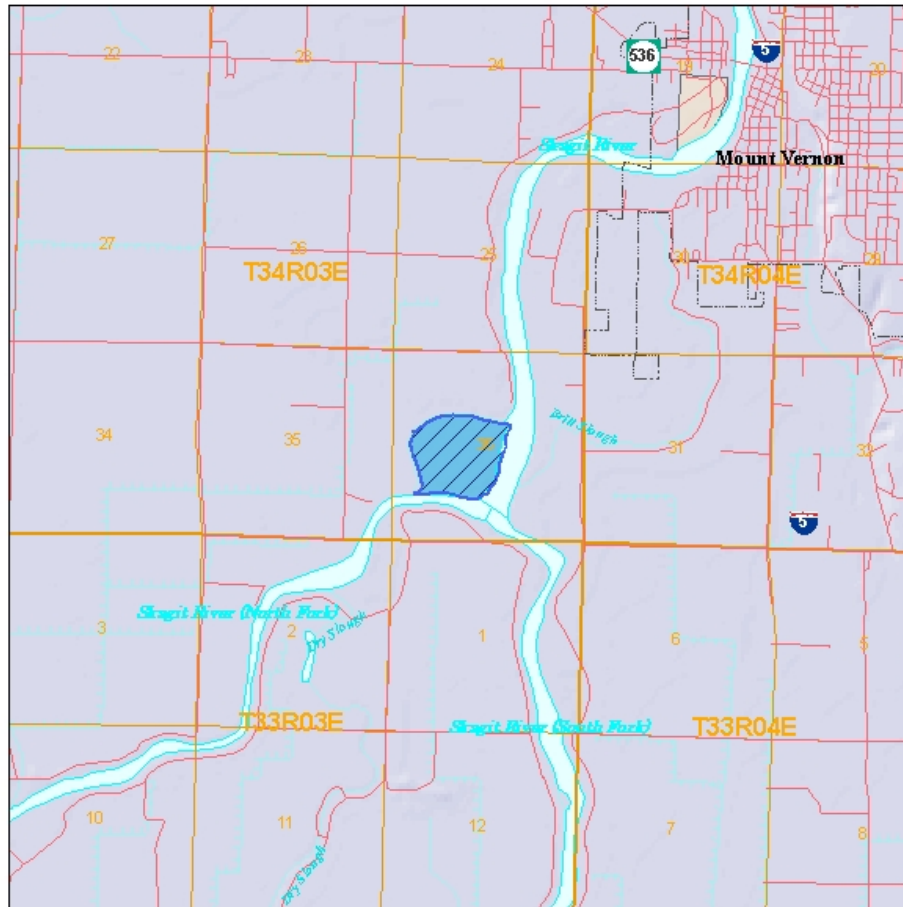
22
23
24
536
19
5
20
Skagit River
Mount Vernon
27
26
25
30
29
T34R03E
T34R04E
34
35
36
Britt Slough
31
32
5
Skagit River (North Fork)
3
2
Dry Slough
1
6
5
T33R03E
Skagit River (South Fork)
T33R04E
10
11
12
7
8
Dry Slough